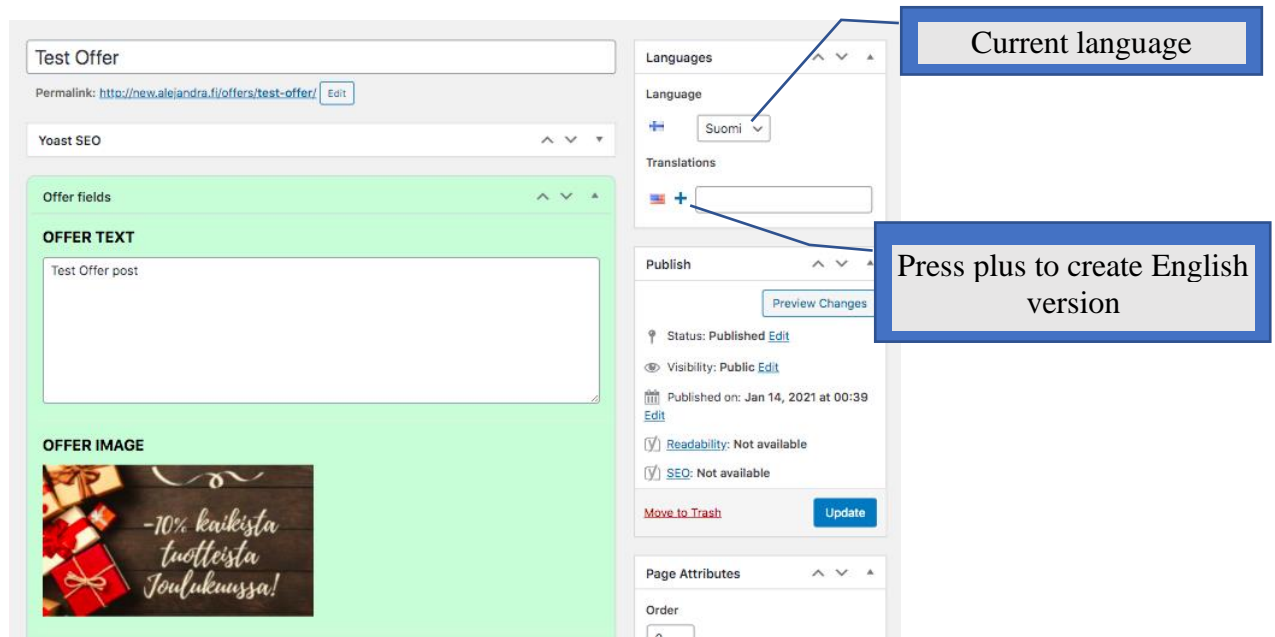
Test Offer

Permalink: http://new.alejandra.fi/offers/test-offer/ Edit

Yoast SEO

Offer fields

OFFER TEXT

Test Offer post

OFFER IMAGE

-10% kaikista tuotteista Joulukuussa!

Languages

Language

Suomi

Translations

+

Current language

Press plus to create English version

Publish

Preview Changes

Status: Published Edit

Visibility: Public Edit

Published on: Jan 14, 2021 at 00:39 Edit

Readability: Not available

SEO: Not available

Move to Trash

Update

Page Attributes

Order